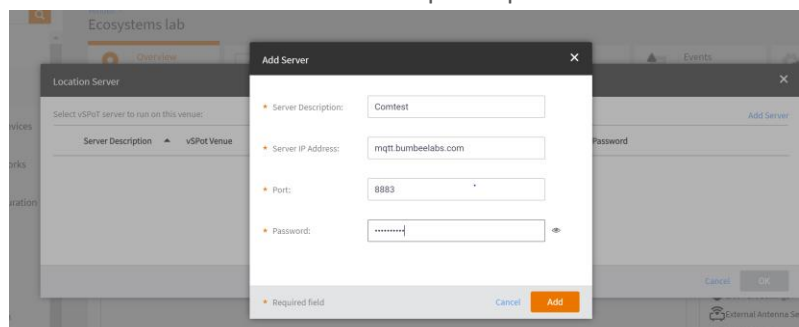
Ecosystems lab

Overview

Events

Location Server

Select vSPoT server to run on this venue:

Add Server

Server Description ▲ vSPot Venue

Password

vices

orks

uration

Add Server

* Server Description: Comtest

* Server IP Address: mqtt.bumbeelabs.com

* Port: 8883

* Password: ••••••••••

* Required field

Cancel Add

Cancel OK

External Antenna Se